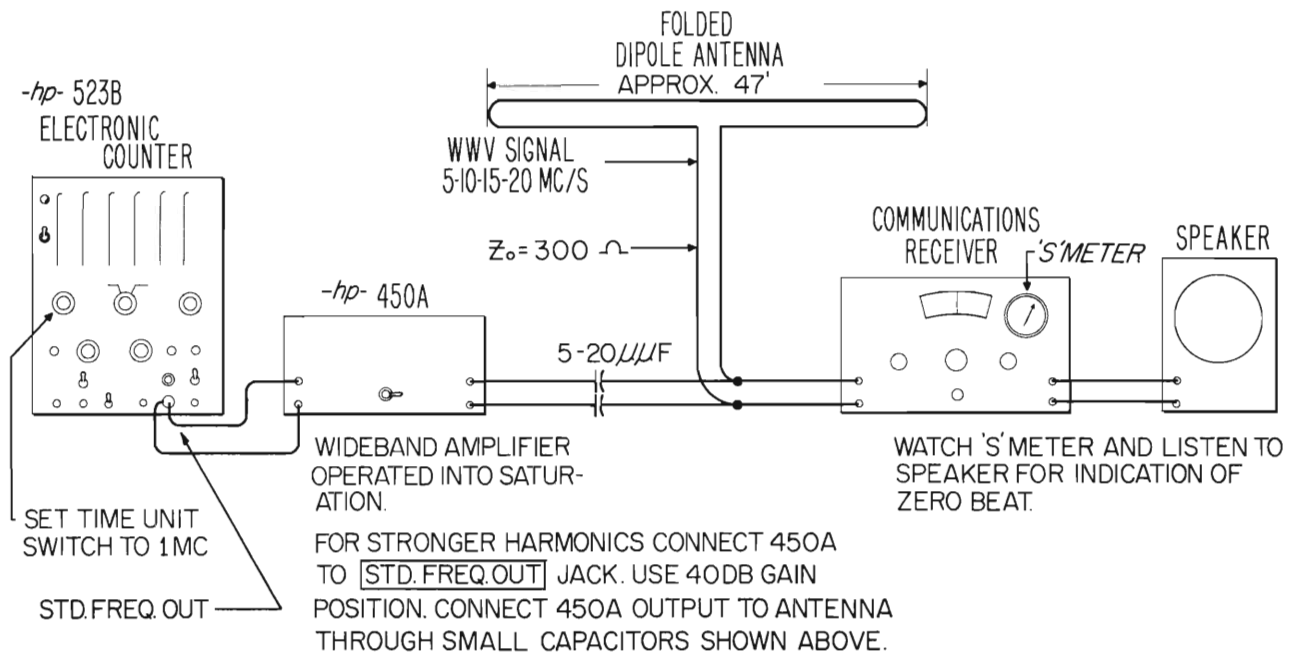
-hp- 523B
ELECTRONIC
COUNTER

FOLDED
DIPOLE ANTENNA
APPROX. 47'

WWV SIGNAL
5-10-15-20 MC/S

$Z_0 = 300\ \Omega$

-hp- 450A

5-20 $\mu\mu F$

COMMUNICATIONS
RECEIVER

'S' METER

SPEAKER

WIDEBAND AMPLIFIER OPERATED INTO SATURATION.

WATCH 'S' METER AND LISTEN TO SPEAKER FOR INDICATION OF ZERO BEAT.

SET TIME UNIT SWITCH TO 1 MC

FOR STRONGER HARMONICS CONNECT 450A TO STD. FREQ. OUT JACK. USE 40 DB GAIN POSITION. CONNECT 450A OUTPUT TO ANTENNA THROUGH SMALL CAPACITORS SHOWN ABOVE.

STD. FREQ. OUT